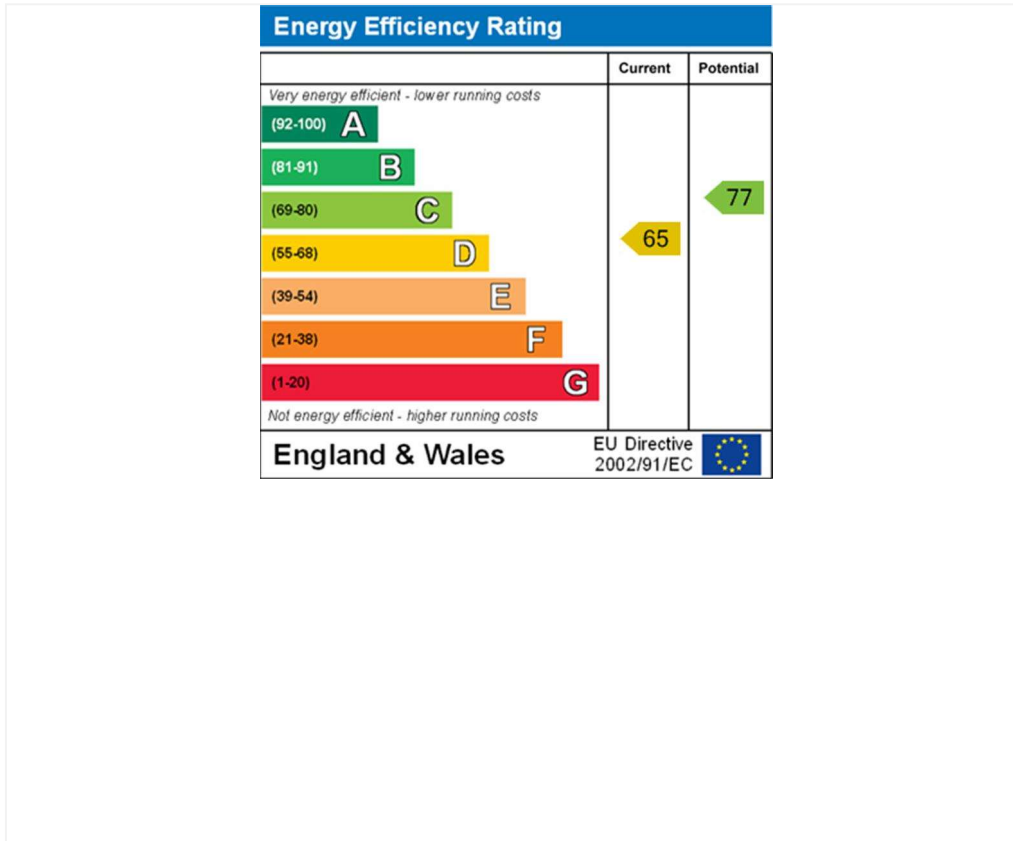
Energy Efficiency Rating

| | Current | Potential |
|---|---|---|
| Very energy efficient - lower running costs | | |
| (92-100) A | | |
| (81-91) B | | 77 |
| (69-80) C | | |
| (55-68) D | 65 | |
| (39-54) E | | |
| (21-38) F | | |
| (1-20) G | | |
| Not energy efficient - higher running costs | | |

England & Wales

EU Directive 2002/91/EC